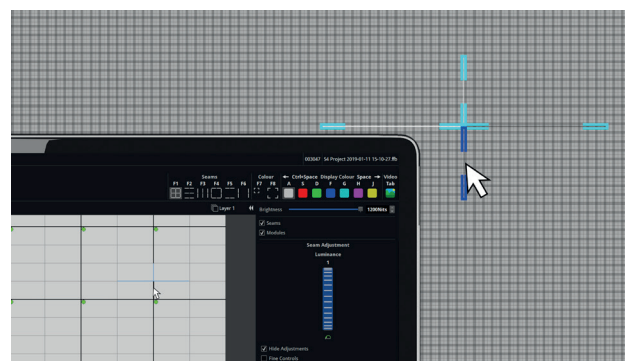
003047 S4 Project 2019-01-11 15-10-27.flb

Seams
F1 F2 F3 F4 F5 F6

Colour ← Ctrl+Space Display Colour Space → Video
F7 F8 A S D F G H J Tab

Layer 1

Brightness 1200Nits

Seams
Modules

Seam Adjustment
Luminance
1

Hide Adjustments
Fine Controls